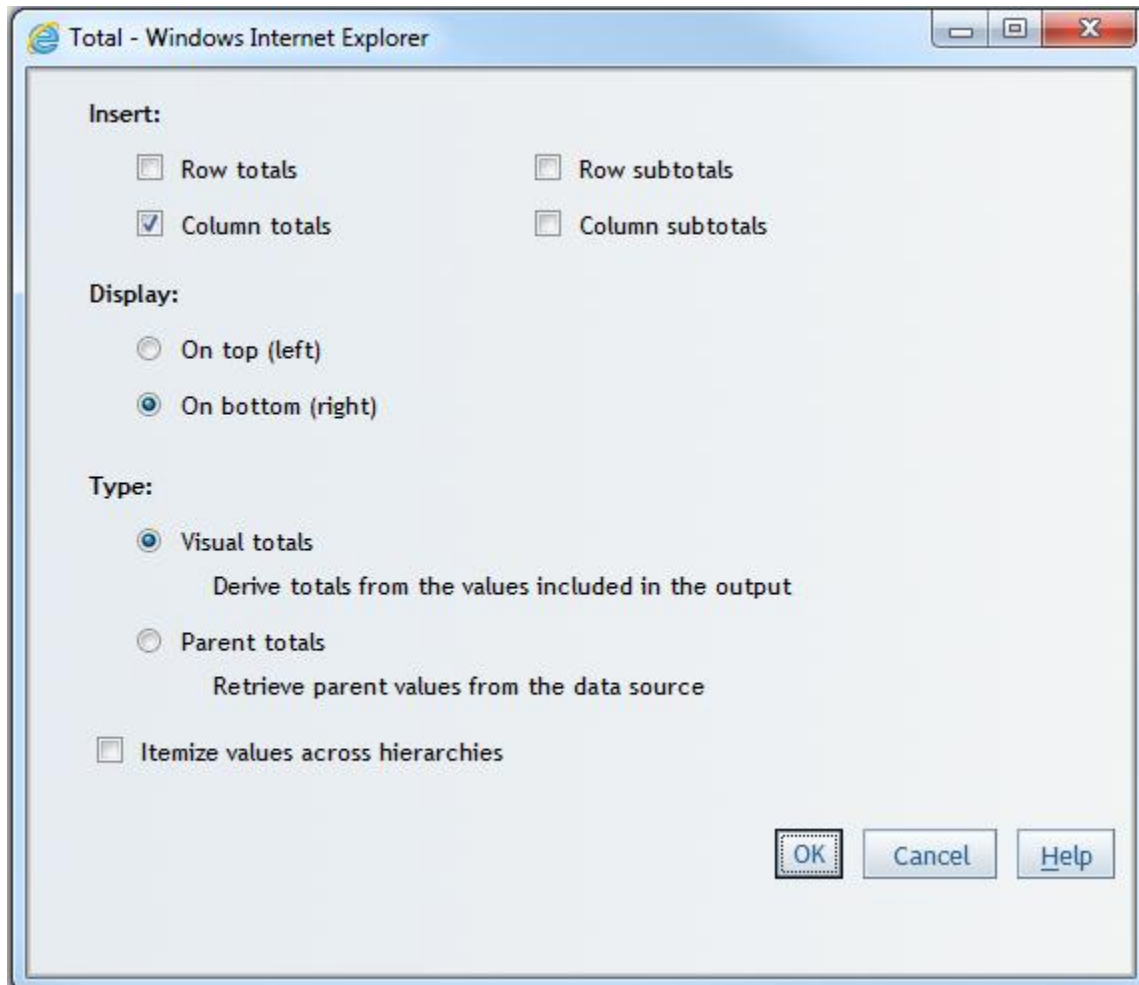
Total - Windows Internet Explorer

Insert:

Row totals

Row subtotals

Column totals

Column subtotals

Display:

On top (left)

On bottom (right)

Type:

Visual totals

Derive totals from the values included in the output

Parent totals

Retrieve parent values from the data source

Itemize values across hierarchies

OK

Cancel

Help